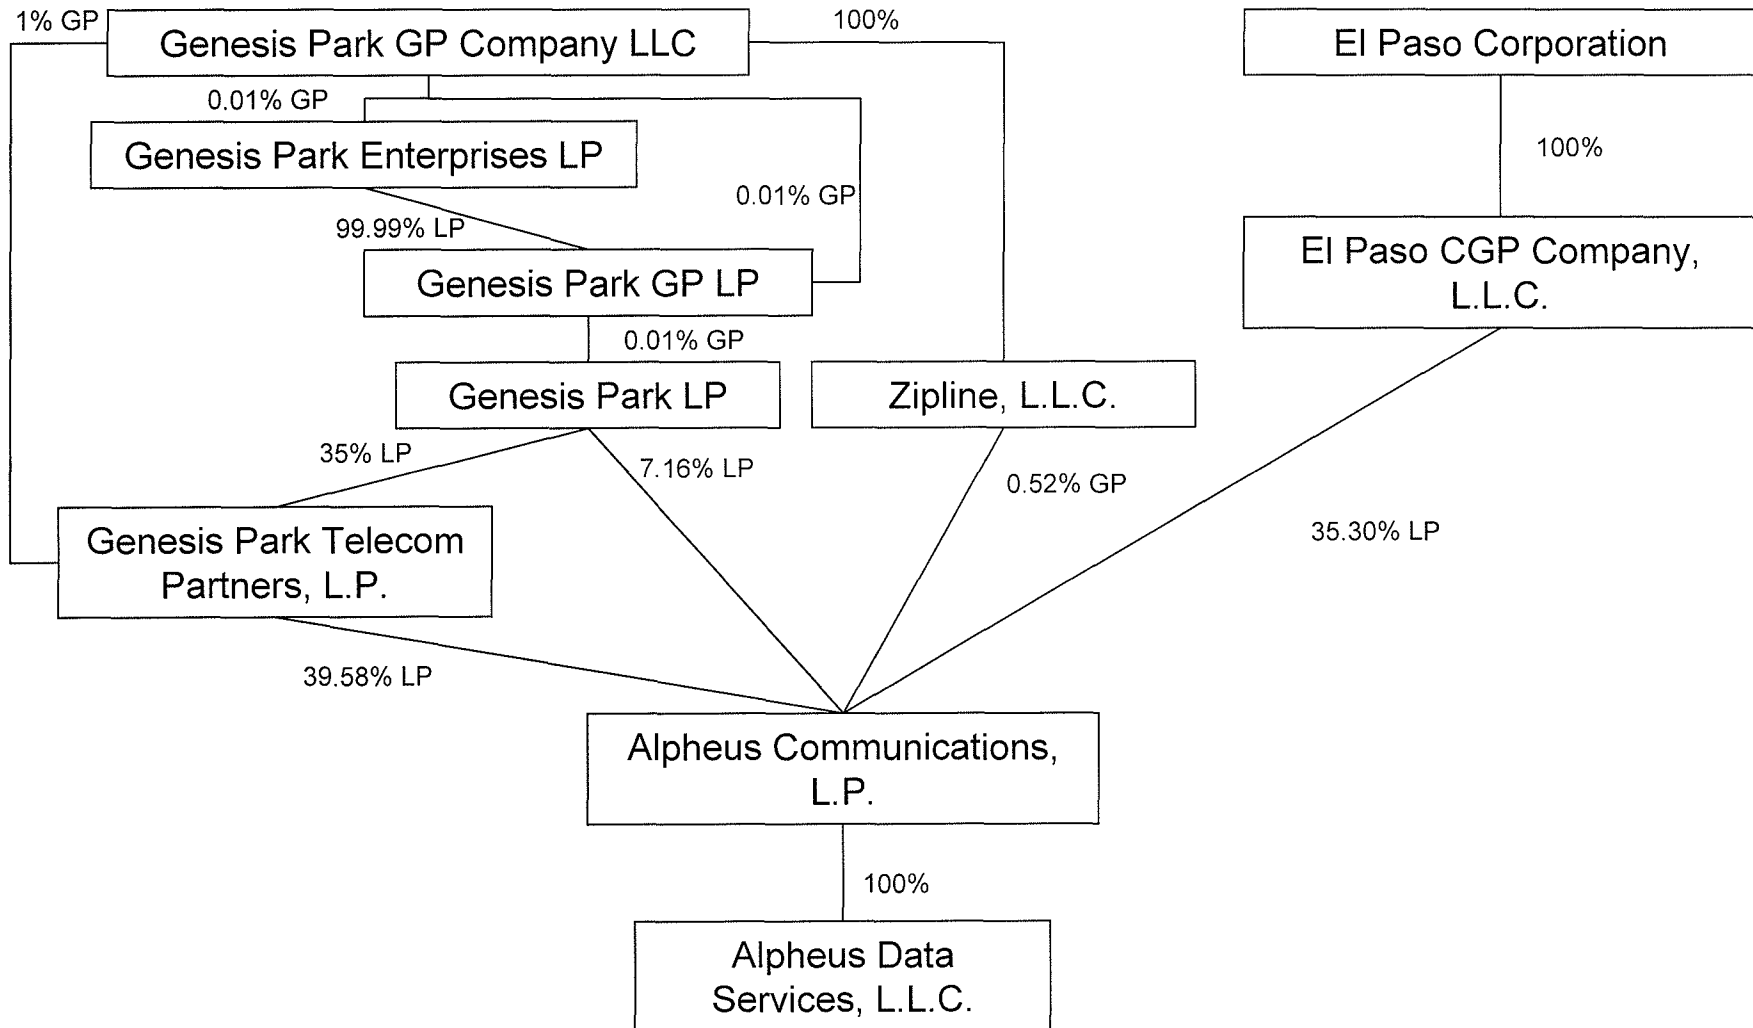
1% GP

Genesis Park GP Company LLC

100%

El Paso Corporation

0.01% GP

Genesis Park Enterprises LP

100%

0.01% GP

99.99% LP

El Paso CGP Company, L.L.C.

Genesis Park GP LP

0.01% GP

Genesis Park LP

Zipline, L.L.C.

35% LP

7.16% LP

0.52% GP

35.30% LP

Genesis Park Telecom Partners, L.P.

39.58% LP

Alpheus Communications, L.P.

100%

Alpheus Data Services, L.L.C.